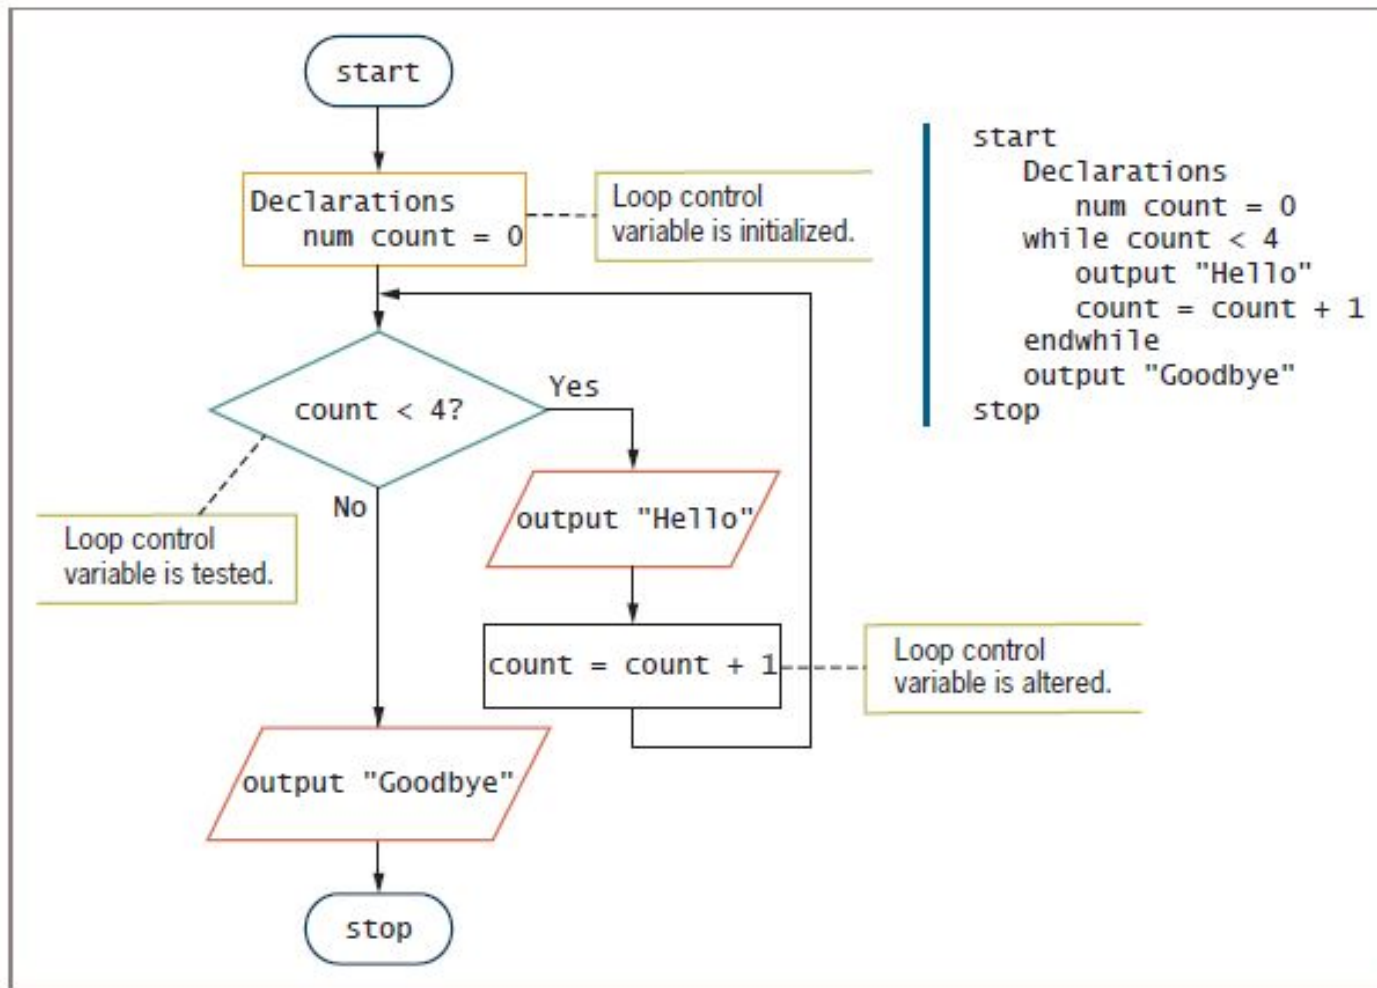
start

Declarations
num count = 0

Loop control variable is initialized.

count < 4?

Yes

No

Loop control variable is tested.

output "Hello"

count = count + 1

Loop control variable is altered.

output "Goodbye"

stop

start
Declarations
num count = 0
while count < 4
output "Hello"
count = count + 1
endwhile
output "Goodbye"
stop